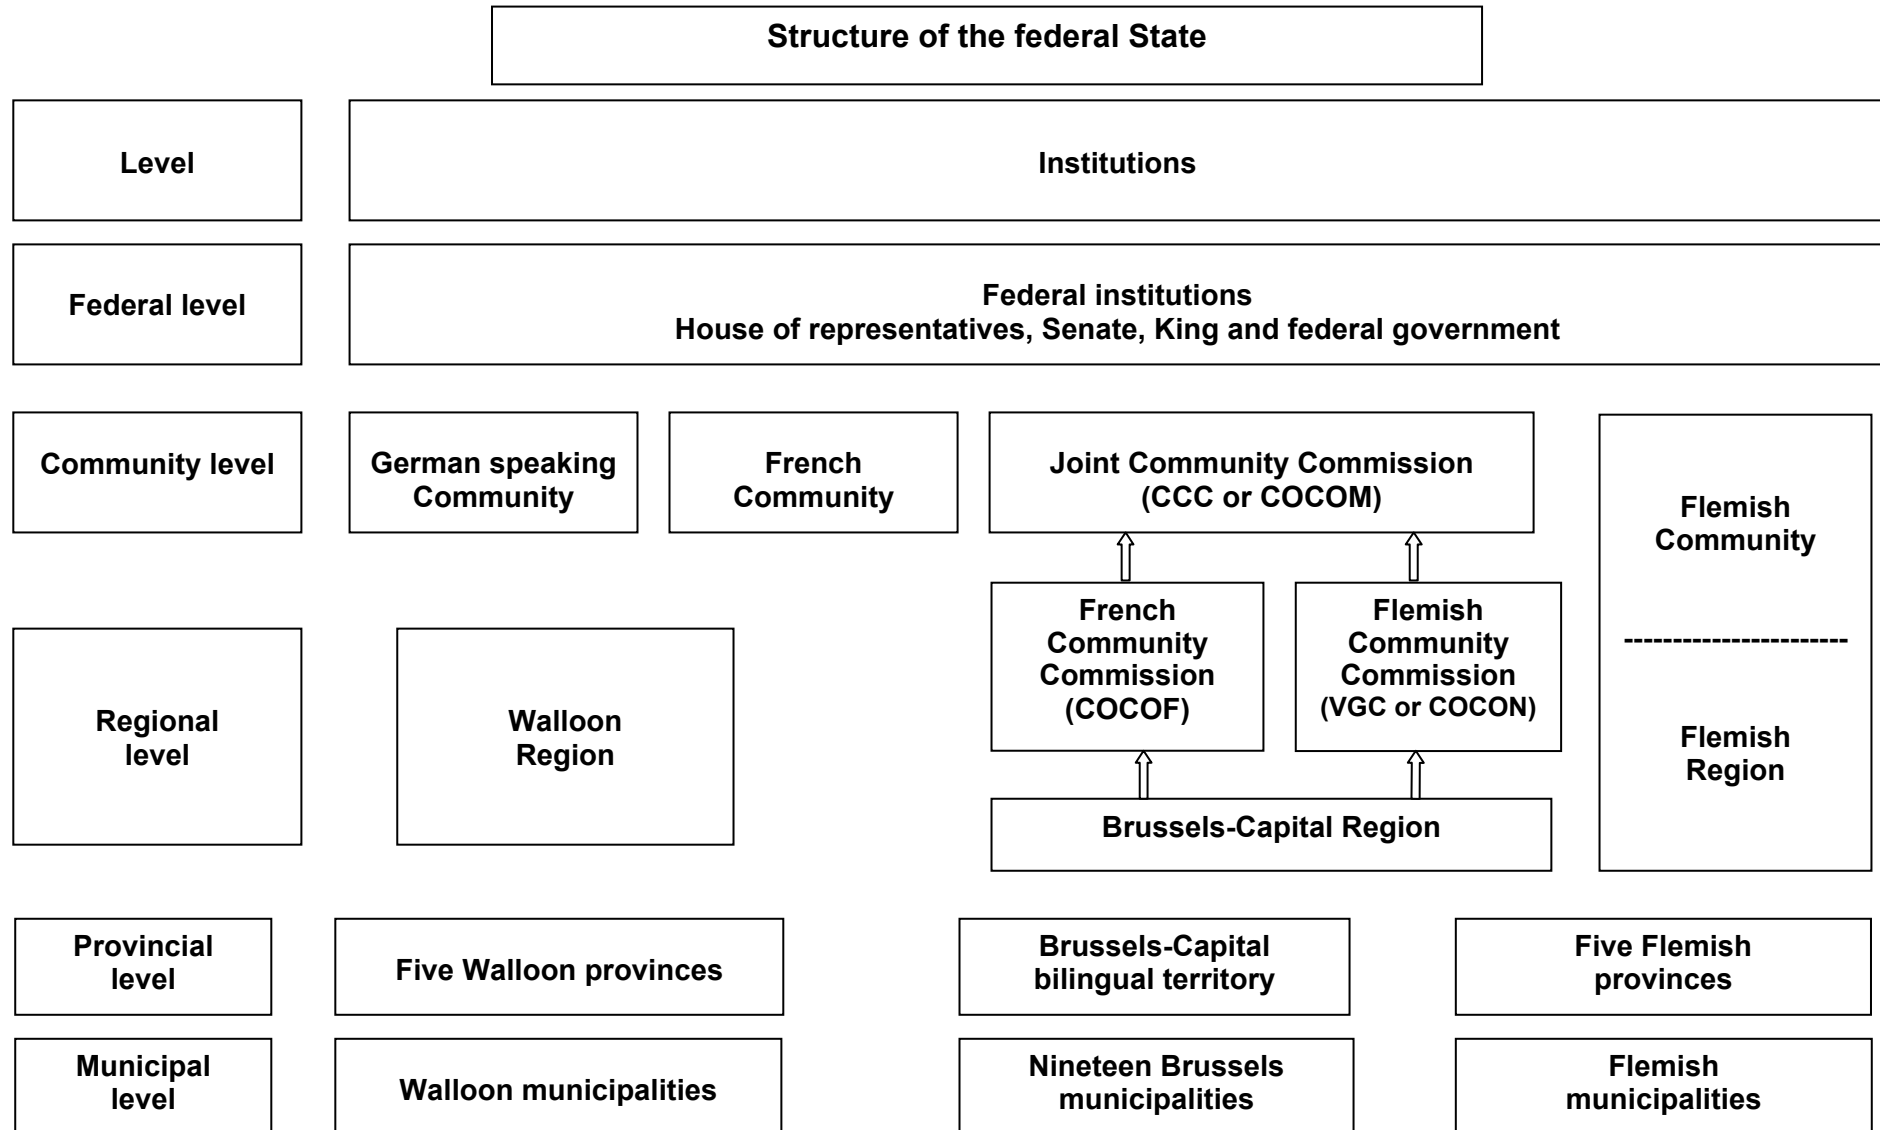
Structure of the federal State

Level

Institutions

Federal level

Federal institutions
House of representatives, Senate, King and federal government

Community level

German speaking Community

French Community

Joint Community Commission (CCC or COCOM)

Flemish Community

-----------------------

Flemish Region

French Community Commission (COCOF)

Flemish Community Commission (VGC or COCON)

Regional level

Walloon Region

Brussels-Capital Region

Provincial level

Five Walloon provinces

Brussels-Capital bilingual territory

Five Flemish provinces

Municipal level

Walloon municipalities

Nineteen Brussels municipalities

Flemish municipalities